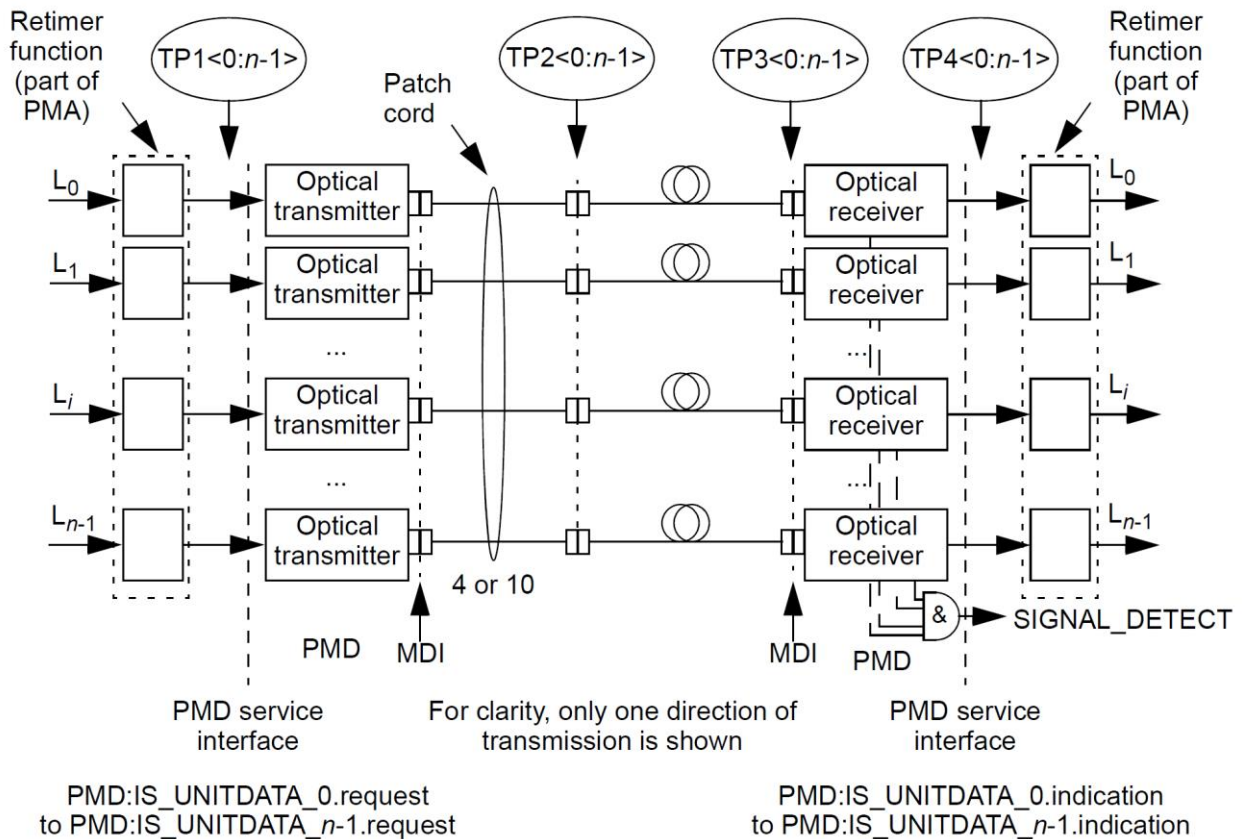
Retimer function (part of PMA)

TP1<0:$n$-1>

Patch cord

TP2<0:$n$-1>

TP3<0:$n$-1>

TP4<0:$n$-1>

Retimer function (part of PMA)

$L_0$

Optical transmitter

Optical receiver

$L_0$

$L_1$

Optical transmitter

Optical receiver

$L_1$

...

...

$L_i$

Optical transmitter

Optical receiver

$L_i$

...

...

$L_{n-1}$

Optical transmitter

Optical receiver

$L_{n-1}$

4 or 10

&

SIGNAL_DETECT

PMD

MDI

MDI

PMD

PMD service interface

For clarity, only one direction of transmission is shown

PMD service interface

PMD:IS_UNITDATA_0.request to PMD:IS_UNITDATA_$n$-1.request

PMD:IS_UNITDATA_0.indication to PMD:IS_UNITDATA_$n$-1.indication